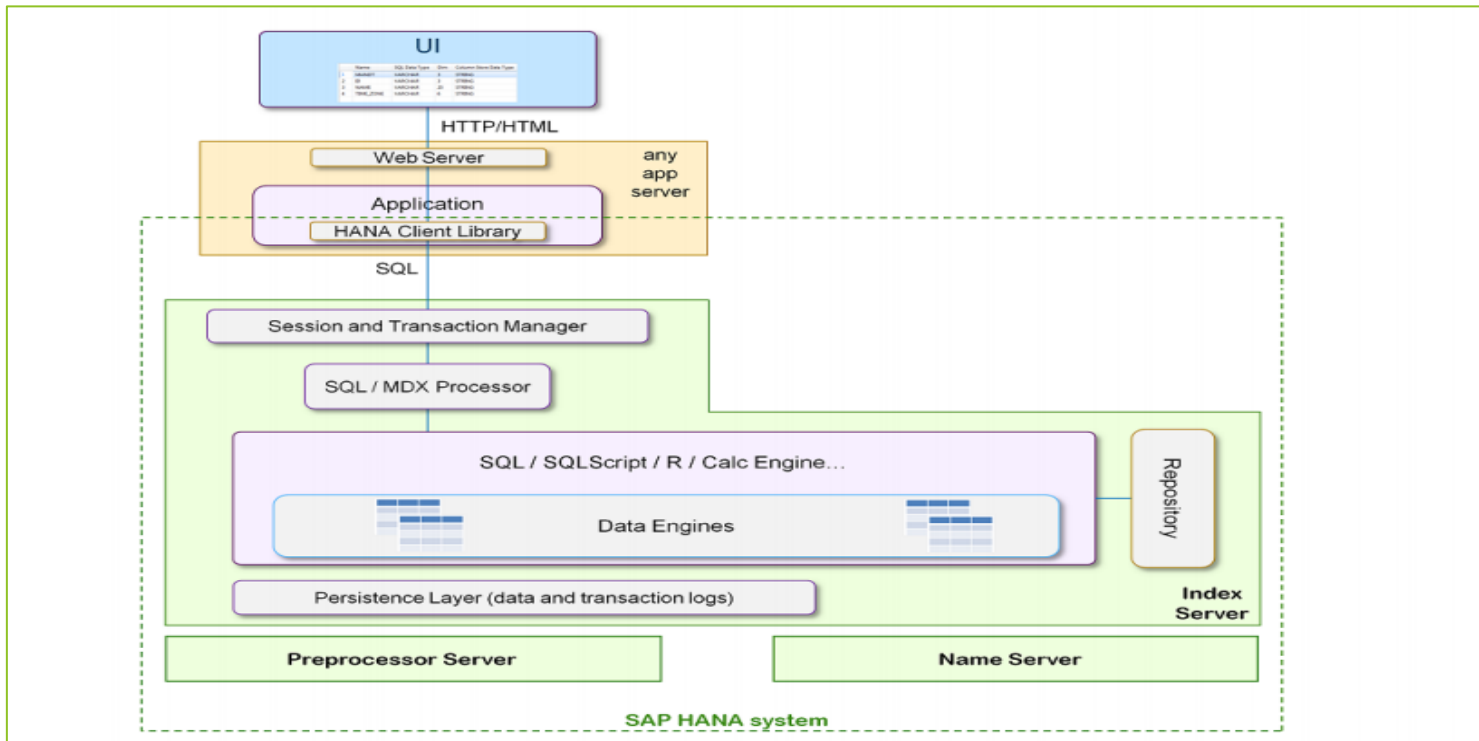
UI

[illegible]

HTTP/HTML

Web Server

any app server

Application

HANA Client Library

SQL

Session and Transaction Manager

SQL / MDX Processor

SQL / SQLScript / R / Calc Engine...

Data Engines

Repository

Persistence Layer (data and transaction logs)

Index Server

Preprocessor Server

Name Server

SAP HANA system